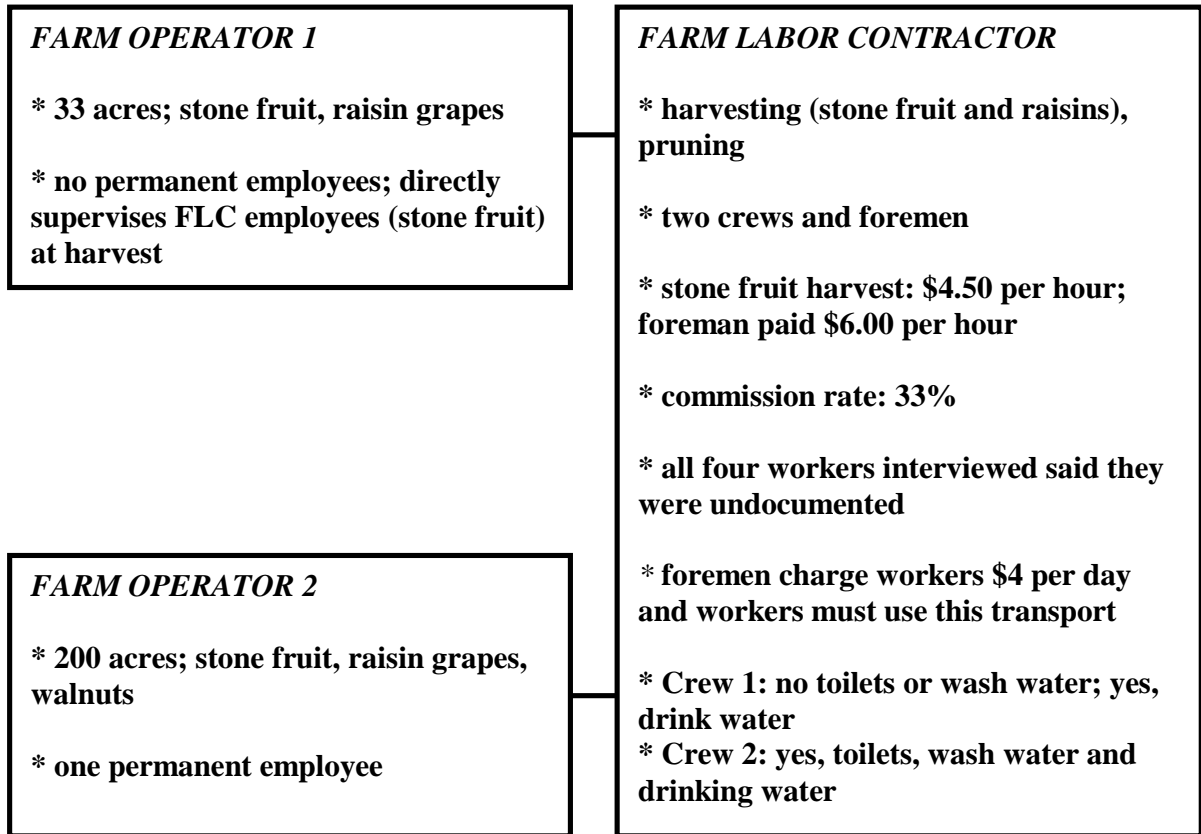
FARM OPERATOR 1

* 33 acres; stone fruit, raisin grapes

* no permanent employees; directly supervises FLC employees (stone fruit) at harvest

FARM OPERATOR 2

* 200 acres; stone fruit, raisin grapes, walnuts

* one permanent employee

FARM LABOR CONTRACTOR

* harvesting (stone fruit and raisins), pruning

* two crews and foremen

* stone fruit harvest: \$4.50 per hour; foreman paid \$6.00 per hour

* commission rate: 33%

* all four workers interviewed said they were undocumented

* foremen charge workers \$4 per day and workers must use this transport

* Crew 1: no toilets or wash water; yes, drink water
* Crew 2: yes, toilets, wash water and drinking water